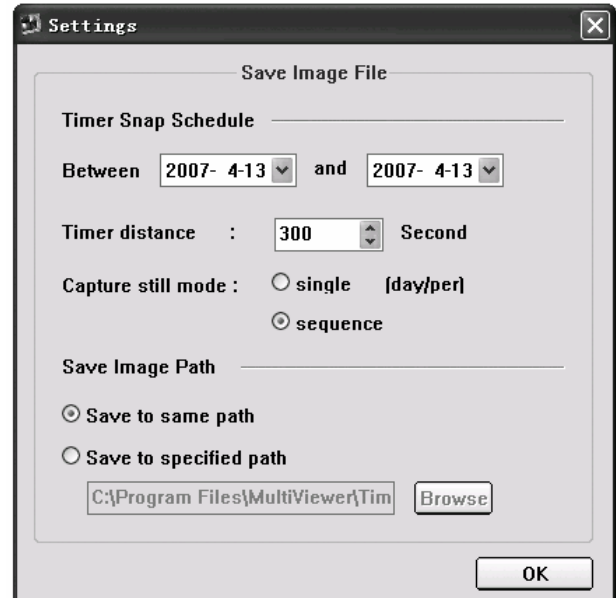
Settings

Save Image File

Timer Snap Schedule

Between 2007- 4-13 and 2007- 4-13

Timer distance : 300 Second

Capture still mode : single (day/per)

sequence

Save Image Path

Save to same path

Save to specified path

C:\Program Files\MultiViewer\Tim

Browse

OK